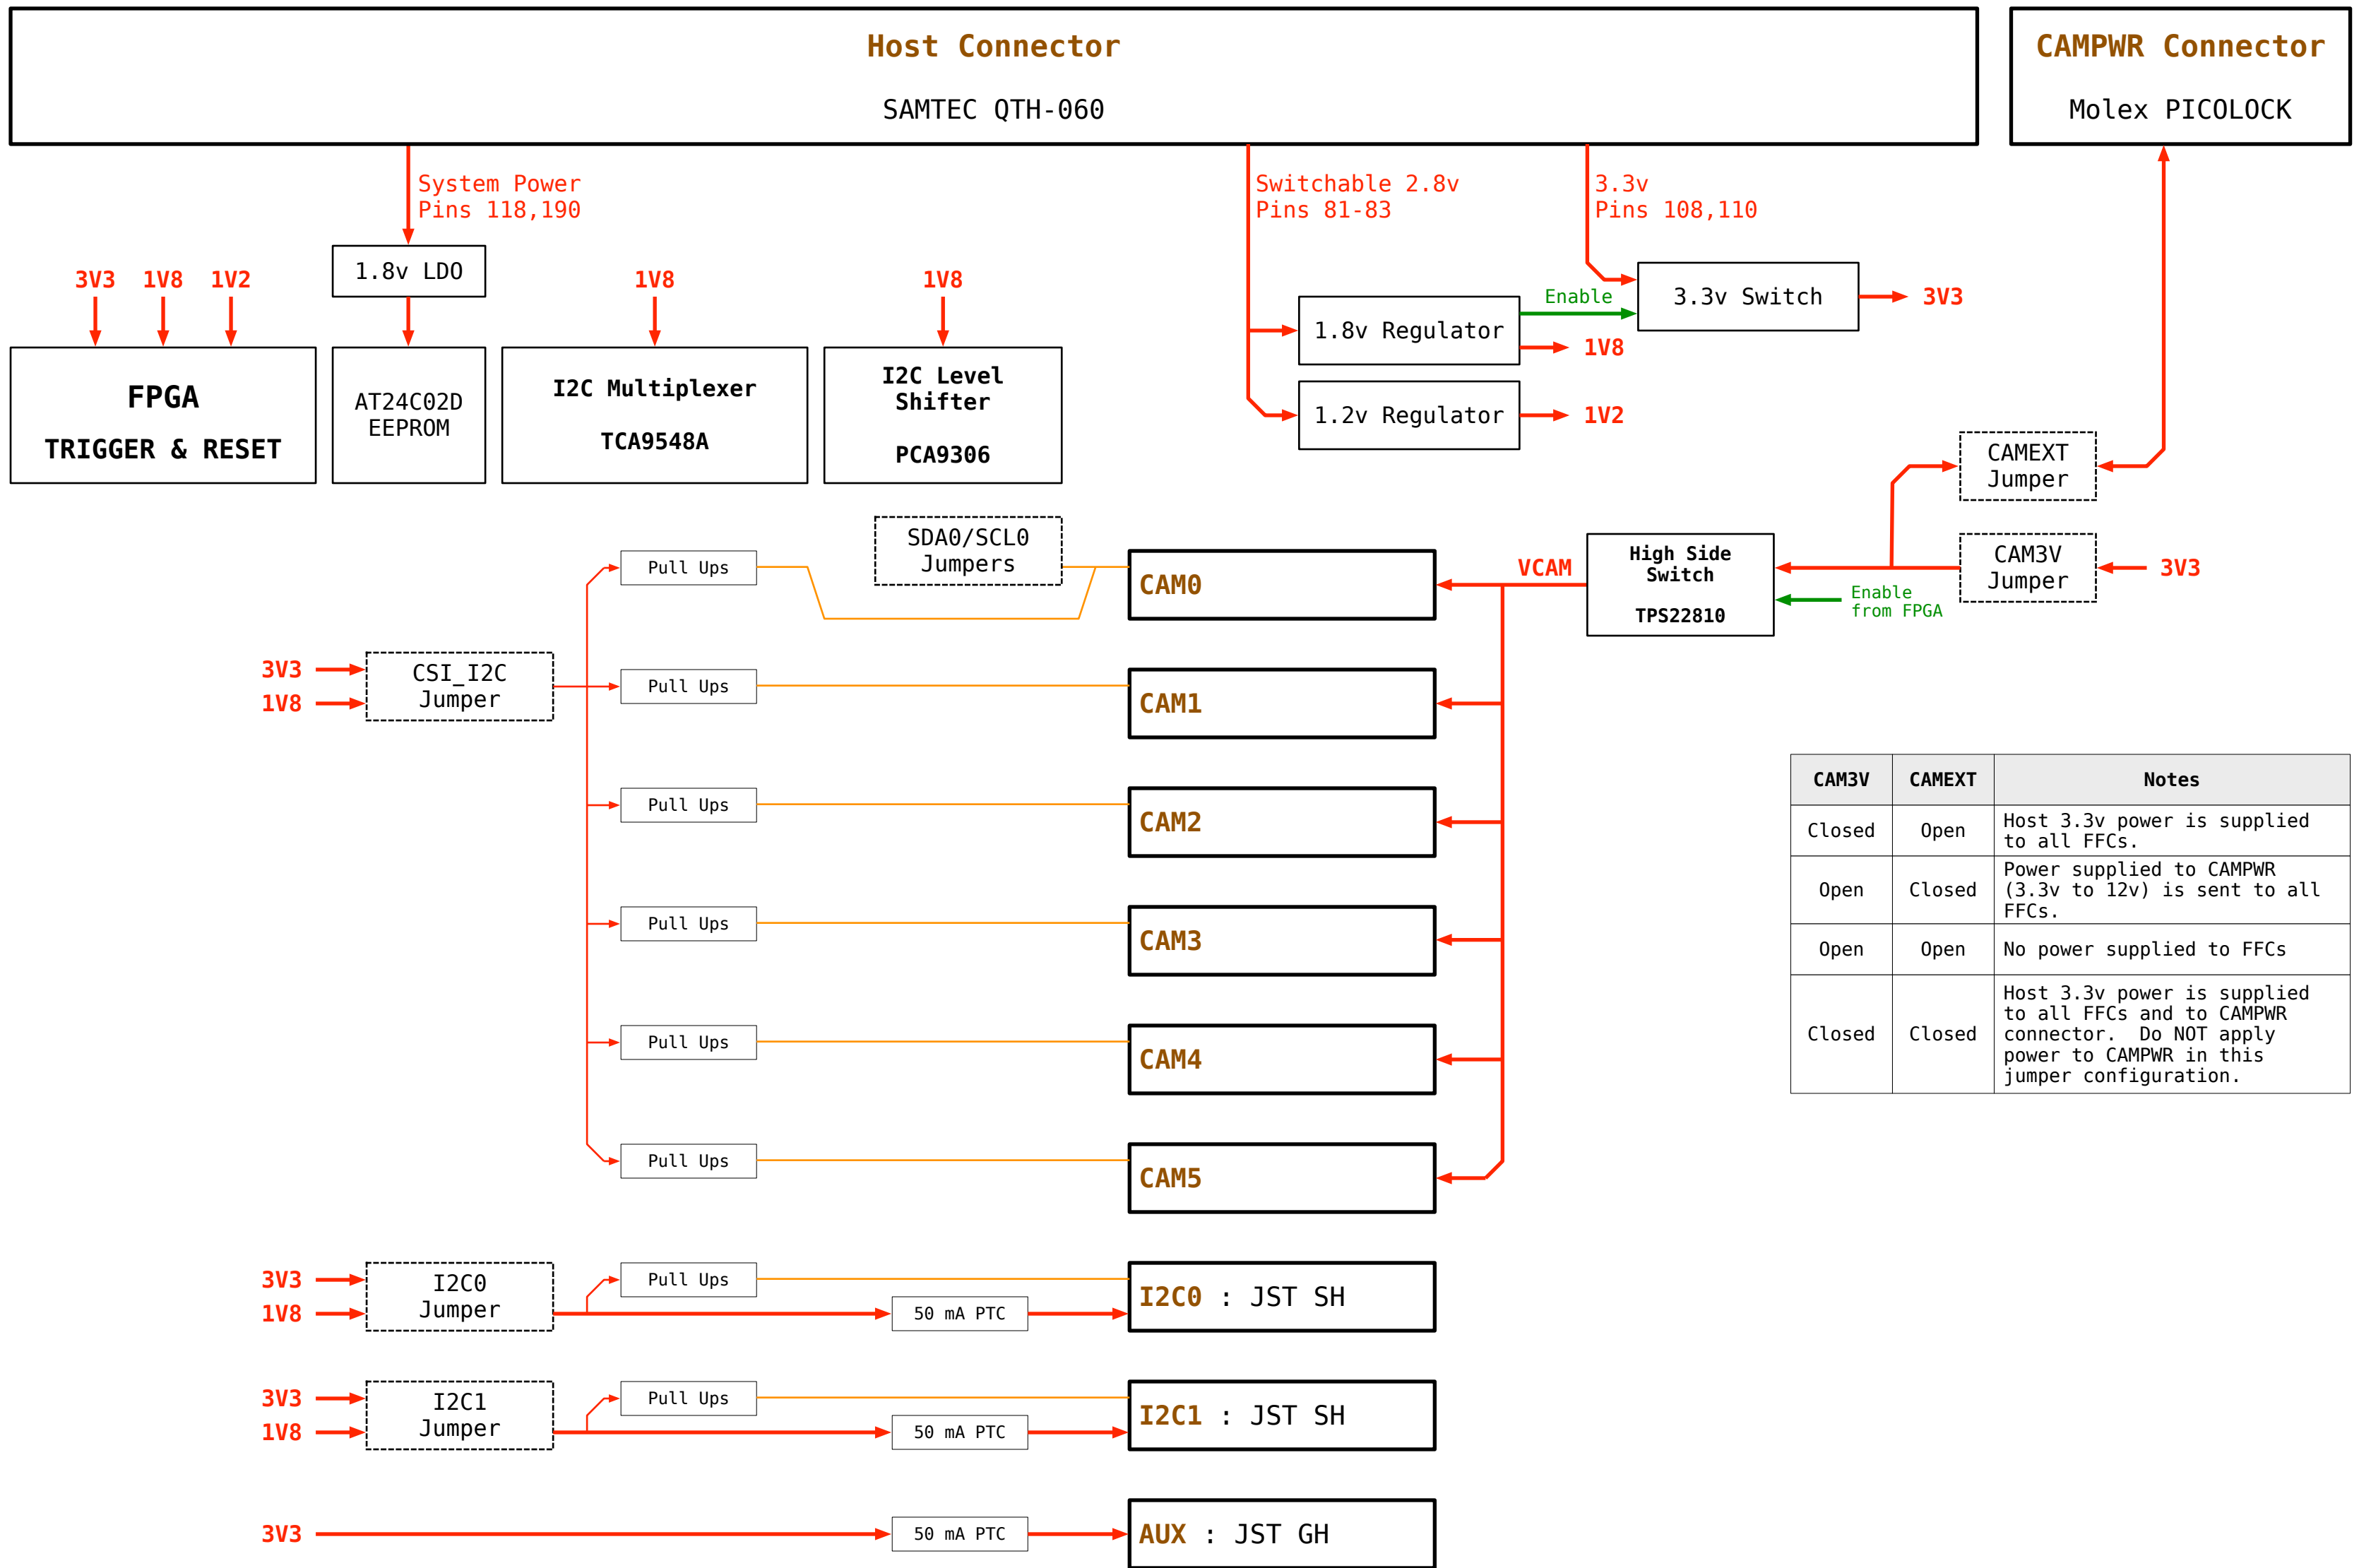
Host Connector

SAMTEC QTH-060

CAMPWR Connector

Molex PICOLOCK

System Power
Pins 118,190

Switchable 2.8v
Pins 81-83

3.3v
Pins 108,110

3V3 1V8 1V2

1.8v LDO

1V8

1V8

Enable

3.3v Switch

3V3

1.8v Regulator

1V8

1.2v Regulator

1V2

FPGA

TRIGGER & RESET

AT24C02D
EEPROM

I2C Multiplexer

TCA9548A

I2C Level
Shifter

PCA9306

CAMEXT
Jumper

SDA0/SCL0
Jumpers

Pull Ups

CAM0

VCAM

High Side
Switch

TPS22810

CAM3V
Jumper

3V3

Enable
from FPGA

3V3
1V8

CSI_I2C
Jumper

Pull Ups

CAM1

Pull Ups

CAM2

Pull Ups

CAM3

Pull Ups

CAM4

Pull Ups

CAM5

| CAM3V | CAMEXT | Notes |
|---|---|---|
| Closed | Open | Host 3.3v power is supplied to all FFCs. |
| Open | Closed | Power supplied to CAMPWR (3.3v to 12v) is sent to all FFCs. |
| Open | Open | No power supplied to FFCs |
| Closed | Closed | Host 3.3v power is supplied to all FFCs and to CAMPWR connector. Do NOT apply power to CAMPWR in this jumper configuration. |

3V3
1V8

I2C0
Jumper

Pull Ups

50 mA PTC

I2C0 : JST SH

3V3
1V8

I2C1
Jumper

Pull Ups

50 mA PTC

I2C1 : JST SH

3V3

50 mA PTC

AUX : JST GH